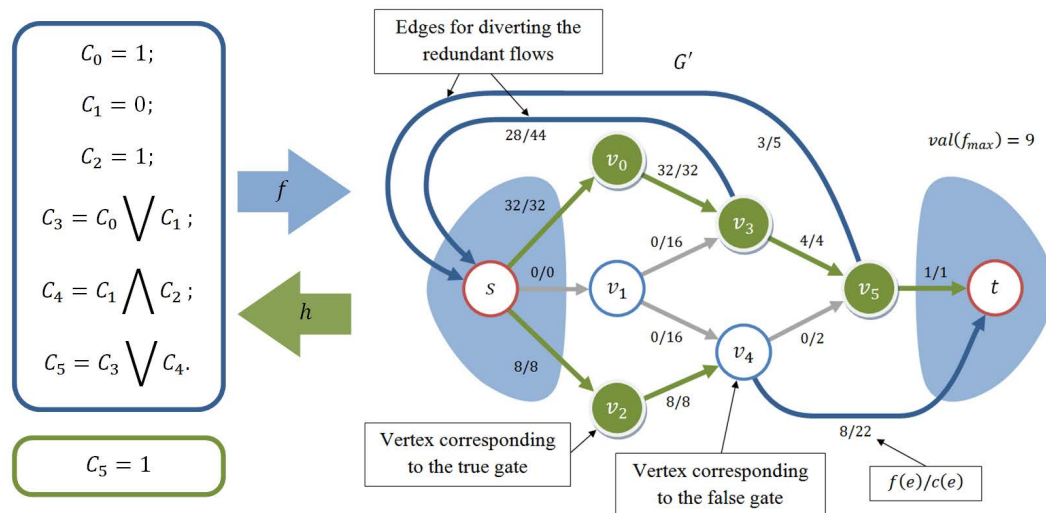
$C_0 = 1;$

$C_1 = 0;$

$C_2 = 1;$

$C_3 = C_0 \bigvee C_1;$

$C_4 = C_1 \bigwedge C_2;$

$C_5 = C_3 \bigvee C_4.$

$C_5 = 1$

$f$

$h$

Edges for diverting the redundant flows

$G'$

28/44

3/5

$val(f_{max}) = 9$

$v_0$

32/32

32/32

$v_3$

0/16

4/4

$s$

0/0

$v_1$

$v_5$

1/1

$t$

0/16

$v_4$

0/2

8/8

$v_2$

8/8

8/22

Vertex corresponding to the true gate

Vertex corresponding to the false gate

$f(e)/c(e)$